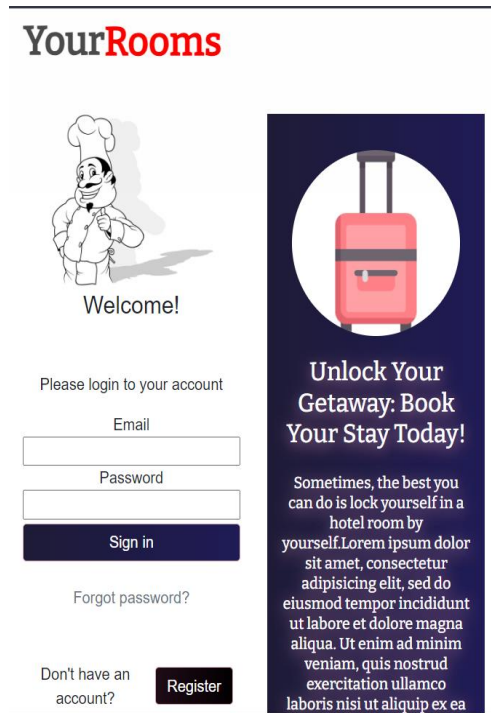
YourRooms

Welcome!

Please login to your account

Email

Password

Sign in

Forgot password?

Don't have an account?

Register

Unlock Your Getaway: Book Your Stay Today!

Sometimes, the best you can do is lock yourself in a hotel room by yourself.Lorem ipsum dolor sit amet, consectetur adipisicing elit, sed do eiusmod tempor incididunt ut labore et dolore magna aliqua. Ut enim ad minim veniam, quis nostrud exercitation ullamco laboris nisi ut aliquip ex ea